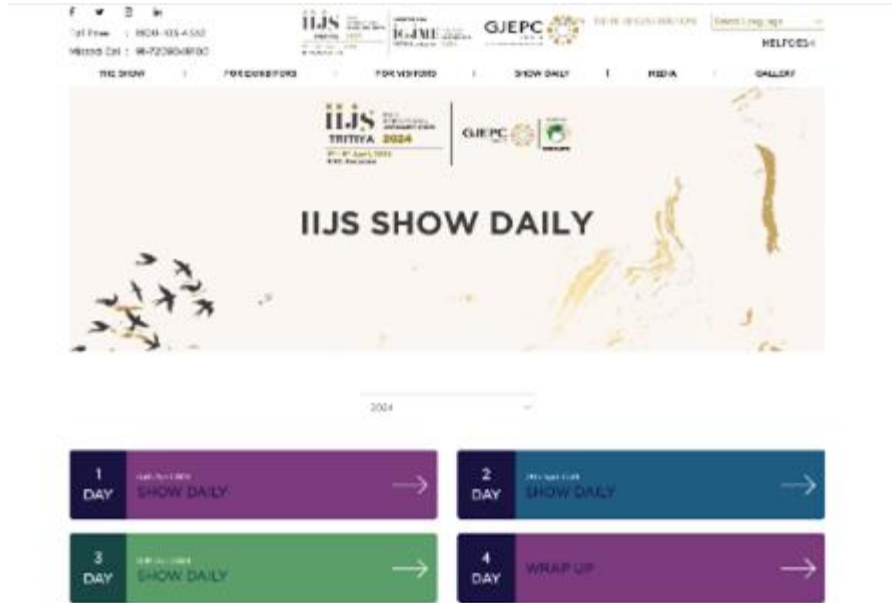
Toll Free : 1800-103-4353
Missed Call : 91-7208048100

IIJS

IGJME

GJEPC

Select Language

HELPDESK

THE SHOW | FOR EXHIBITORS | FOR VISITORS | SHOW DAILY | MEDIA | GALLERY

IIJS TRITIYA 2024

GJEPC

IIJS SHOW DAILY

2024

1 DAY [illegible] SHOW DAILY

2 DAY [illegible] SHOW DAILY

3 DAY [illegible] SHOW DAILY

4 DAY WRAP UP